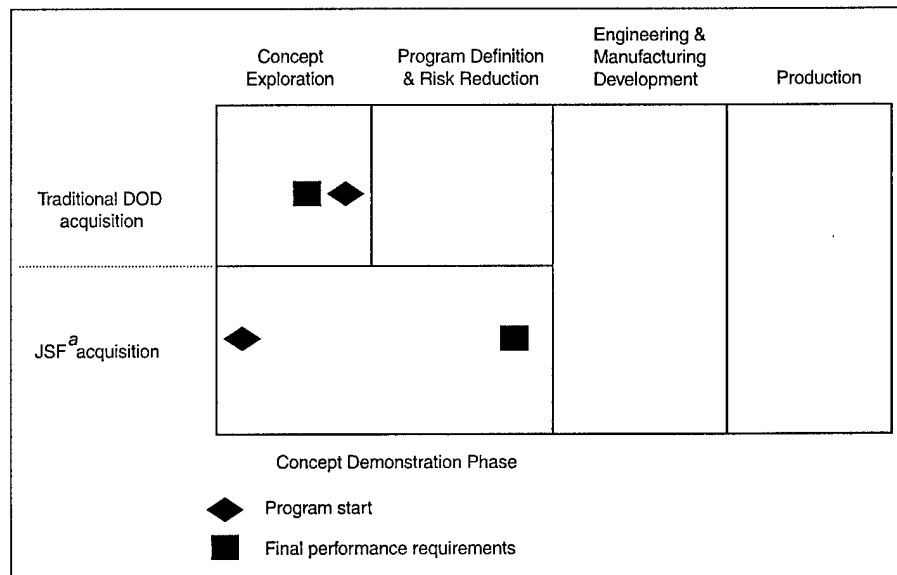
Concept Exploration

Program Definition & Risk Reduction

Engineering & Manufacturing Development

Production

Traditional DOD acquisition

JSF$^{a}$ acquisition

Concept Demonstration Phase

Program start

Final performance requirements